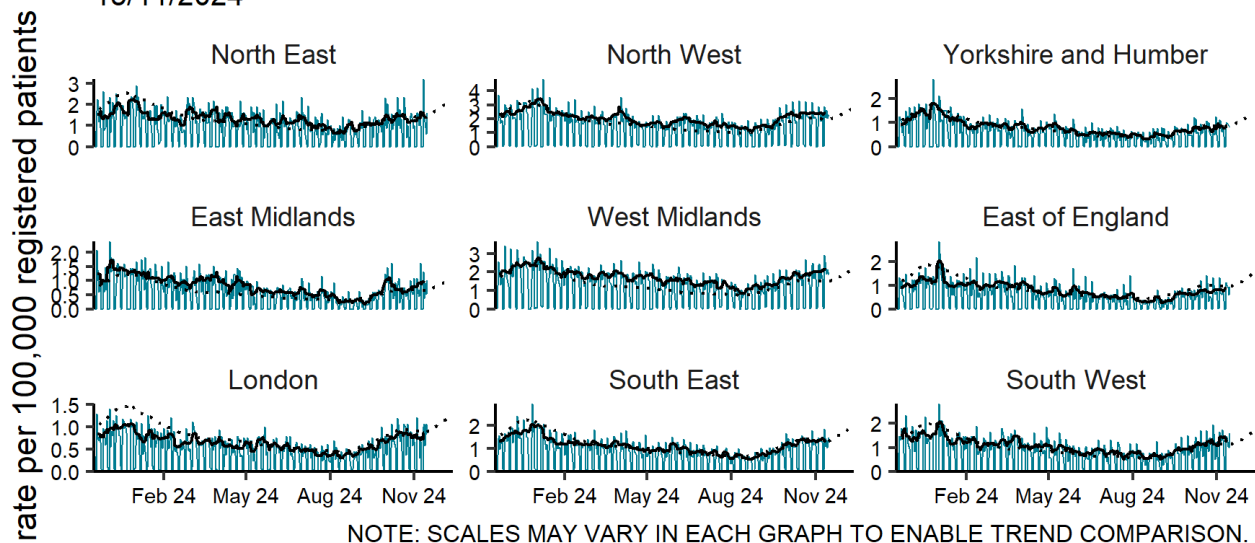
rate per 100,000 registered patients

North East
3
2
1
0

North West
4
3
2
1
0

Yorkshire and Humber
2
1
0

East Midlands
2.0
1.5
1.0
0.5
0.0

West Midlands
3
2
1
0

East of England
2
1
0

London
1.5
1.0
0.5
0.0
Feb 24 May 24 Aug 24 Nov 24

South East
2
1
0
Feb 24 May 24 Aug 24 Nov 24

South West
2
1
0
Feb 24 May 24 Aug 24 Nov 24

NOTE: SCALES MAY VARY IN EACH GRAPH TO ENABLE TREND COMPARISON.